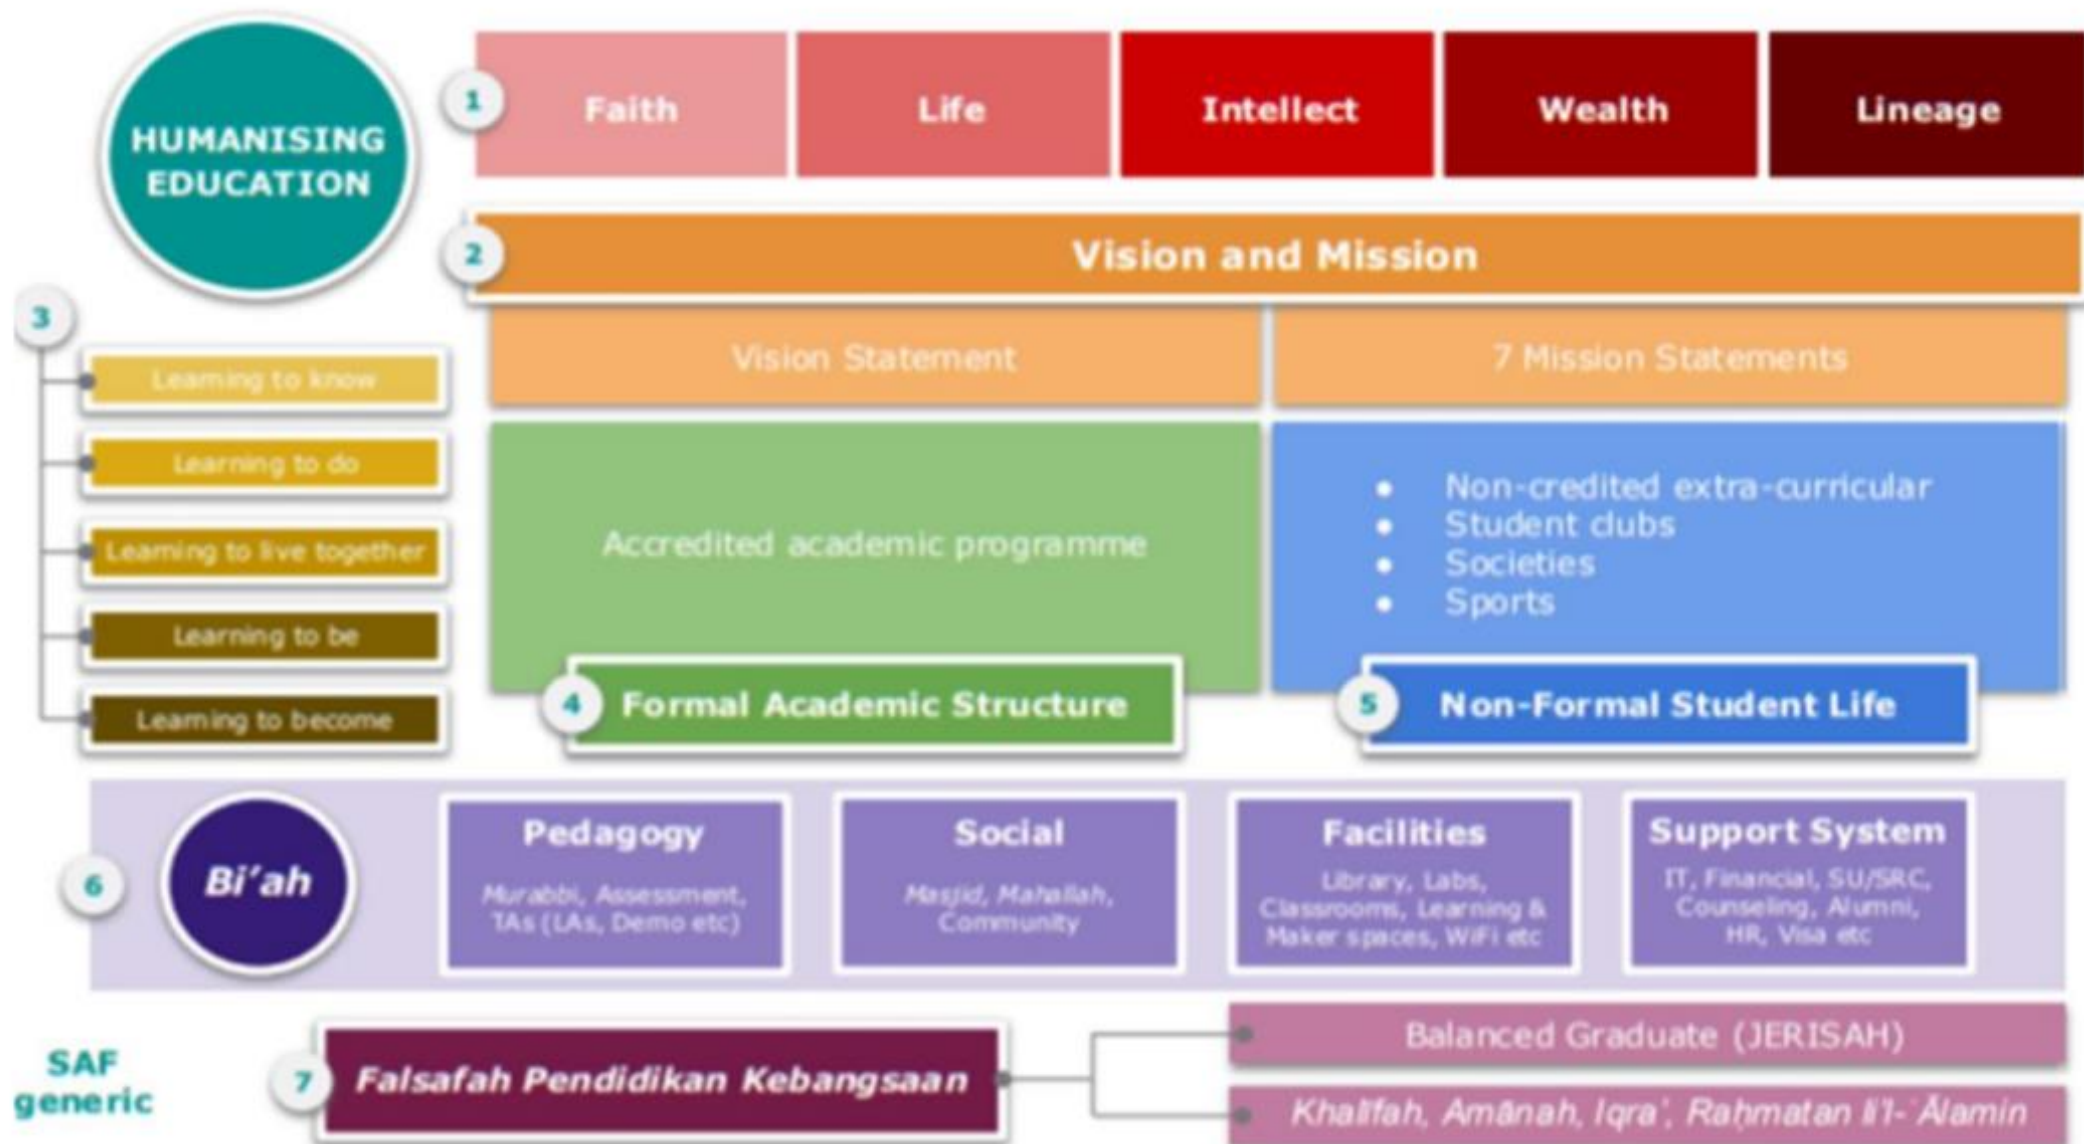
HUMANISING EDUCATION

1 Faith | Life | Intellect | Wealth | Lineage

2 Vision and Mission

Vision Statement

7 Mission Statements

3
Learning to know
Learning to do
Learning to live together
Learning to be
Learning to become

Accredited academic programme

4 Formal Academic Structure

- Non-credited extra-curricular
- Student clubs
- Societies
- Sports

5 Non-Formal Student Life

6 Bi'ah

Pedagogy
Murabbi, Assessment, TAs (LAs, Demo etc)

Social
Masjid, Mahallah, Community

Facilities
Library, Labs, Classrooms, Learning & Maker spaces, WiFi etc

Support System
IT, Financial, SU/SRC, Counseling, Alumni, HR, Visa etc

SAF generic

7 Falsafah Pendidikan Kebangsaan

Balanced Graduate (JERISAH)

Khalīfah, Amānah, Iqra', Raḥmatan lil-'Ālamin